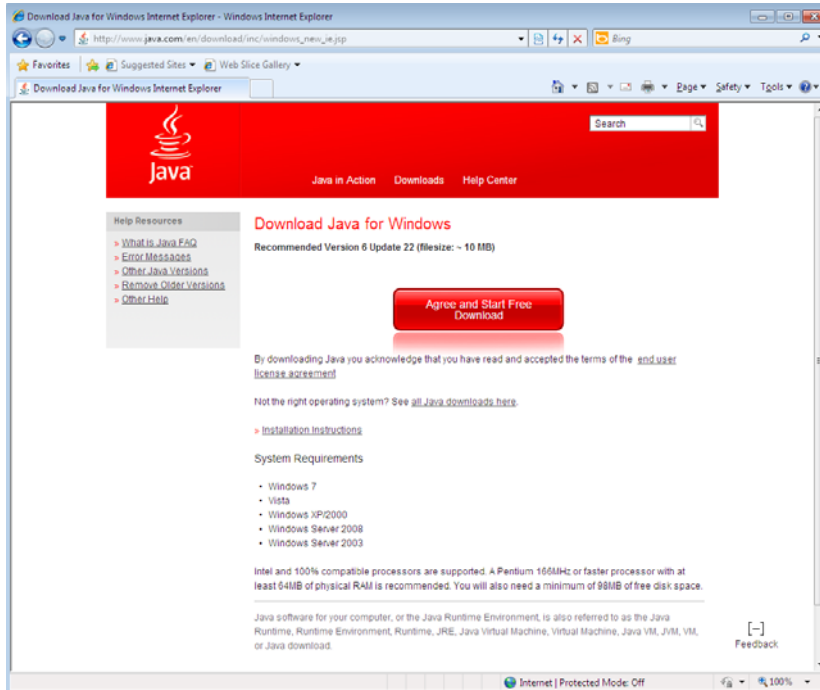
Download Java for Windows Internet Explorer - Windows Internet Explorer

http://www.java.com/en/download/inc/windows_new_ie.jsp

Bing

Favorites | Suggested Sites ▾ | Web Slice Gallery ▾

Download Java for Windows Internet Explorer

Page ▾ Safety ▾ Tools ▾

Java

Search

Java in Action Downloads Help Center

Help Resources

» What is Java FAQ
» Error Messages
» Other Java Versions
» Remove Older Versions
» Other Help

Download Java for Windows

Recommended Version 6 Update 22 (filesize: ~ 10 MB)

Agree and Start Free Download

By downloading Java you acknowledge that you have read and accepted the terms of the end user license agreement

Not the right operating system? See all Java downloads here.

» Installation Instructions

System Requirements

• Windows 7
• Vista
• Windows XP/2000
• Windows Server 2008
• Windows Server 2003

Intel and 100% compatible processors are supported. A Pentium 166MHz or faster processor with at least 64MB of physical RAM is recommended. You will also need a minimum of 98MB of free disk space.

Java software for your computer, or the Java Runtime Environment, is also referred to as the Java Runtime, Runtime Environment, Runtime, JRE, Java Virtual Machine, Virtual Machine, Java VM, JVM, VM, or Java download.

[–]
Feedback

Internet | Protected Mode: Off

100%